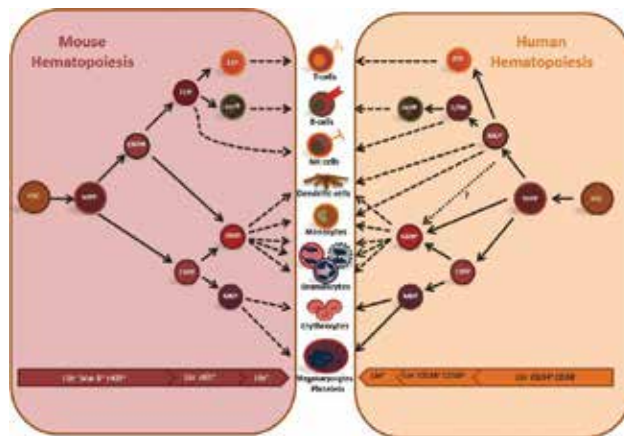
Mouse Hematopoiesis

Human Hematopoiesis

HSC

MPP

LMPP

CLP

ETP

proB

GMP

CMP

MEP

T-cells

B-cells

NK cells

Dendritic cells

Monocytes

Granulocytes

Erythrocytes

Megakaryocytes Platelets

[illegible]

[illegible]

MLP

HSC

MPP

GMP

CMP

MEP

?

Lin⁻ Sca-1⁺ cKit⁺

Lin⁻ cKit⁺

Lin⁻

Lin⁻

Lin⁻ CD34⁺ CD38⁺

Lin⁻ CD34⁺ CD38⁻